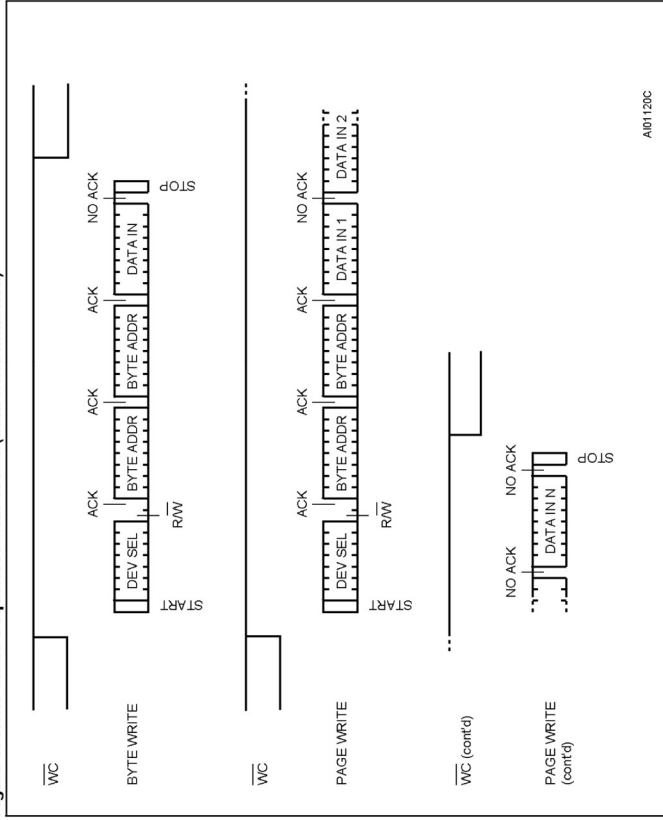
$\overline{WC}$

BYTE WRITE

ACK

ACK

ACK

NO ACK

START

DEV SEL

$R/\overline{W}$

BYTE ADDR

BYTE ADDR

DATA IN

STOP

$\overline{WC}$

PAGE WRITE

ACK

ACK

ACK

NO ACK

START

DEV SEL

$R/\overline{W}$

BYTE ADDR

BYTE ADDR

DATA IN 1

DATA IN 2

$\overline{WC}$ (cont'd)

PAGE WRITE (cont'd)

NO ACK

NO ACK

DATA IN N

STOP

AI01120C